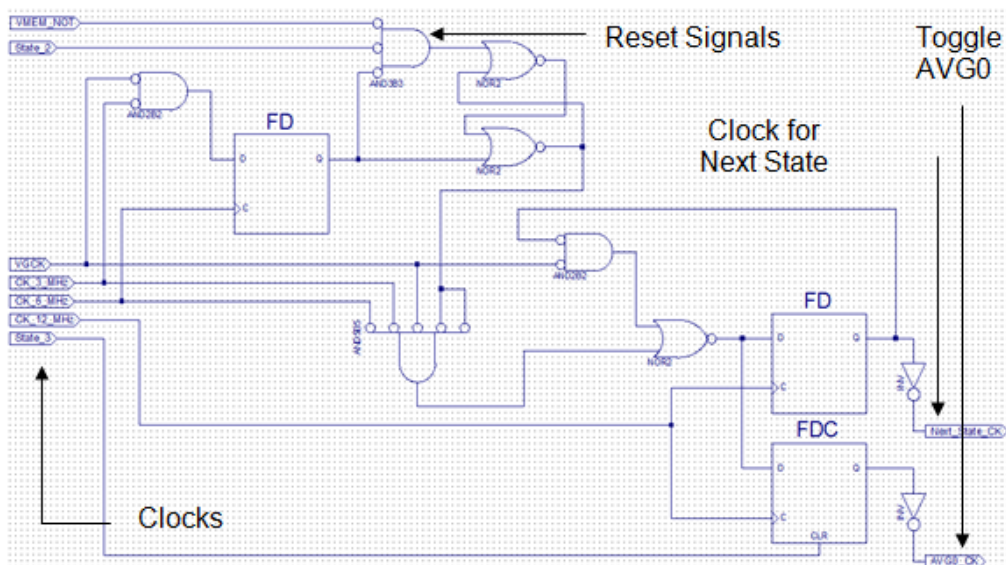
VMEM_NOT
State_2
AND3B3
NOR2
NOR2
Reset Signals
Toggle AVG0
AND2B2
FD
D
Q
C
Clock for Next State
VGCK
CK_3_MHz
CK_6_MHz
CK_12_MHz
State_3
AND2B2
AND6B5
NOR2
FD
D
Q
C
INV
Next_State_CK
FDC
D
Q
C
CLR
INV
AVG0_CK
Clocks